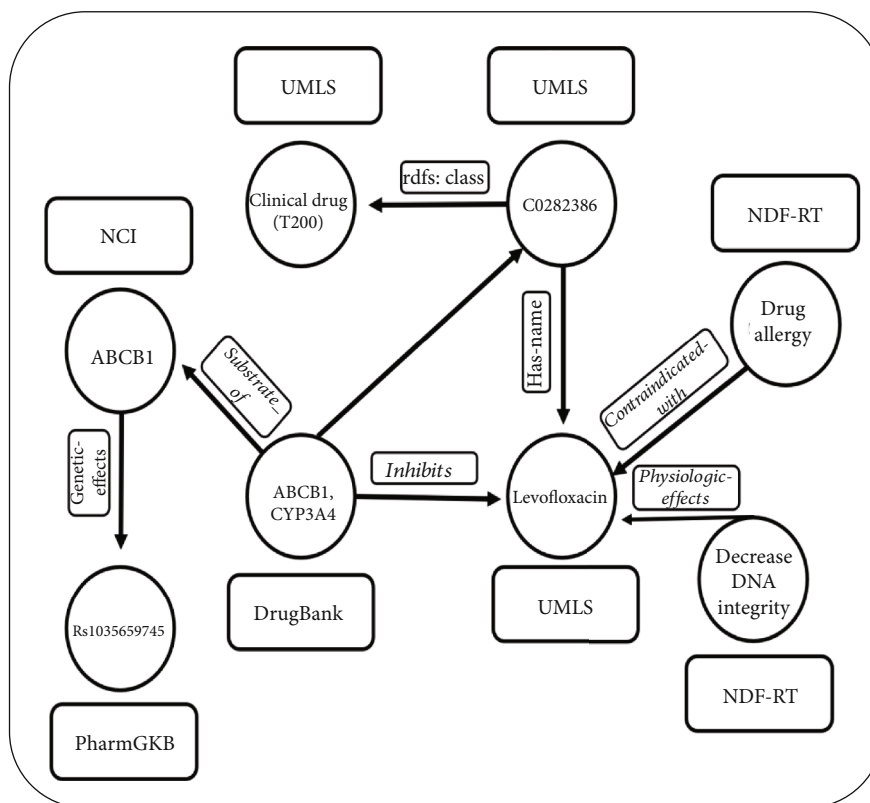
UMLS

UMLS

Clinical drug (T200)

rdfs: class

C0282386

NDF-RT

NCI

Has-name

Drug allergy

ABCB1

Substrate_of

Contraindicated-with

Genetic-effects

ABCB1, CYP3A4

Inhibits

Levofloxacin

Physiologic-effects

Decrease DNA integrity

Rs1035659745

DrugBank

UMLS

NDF-RT

PharmGKB